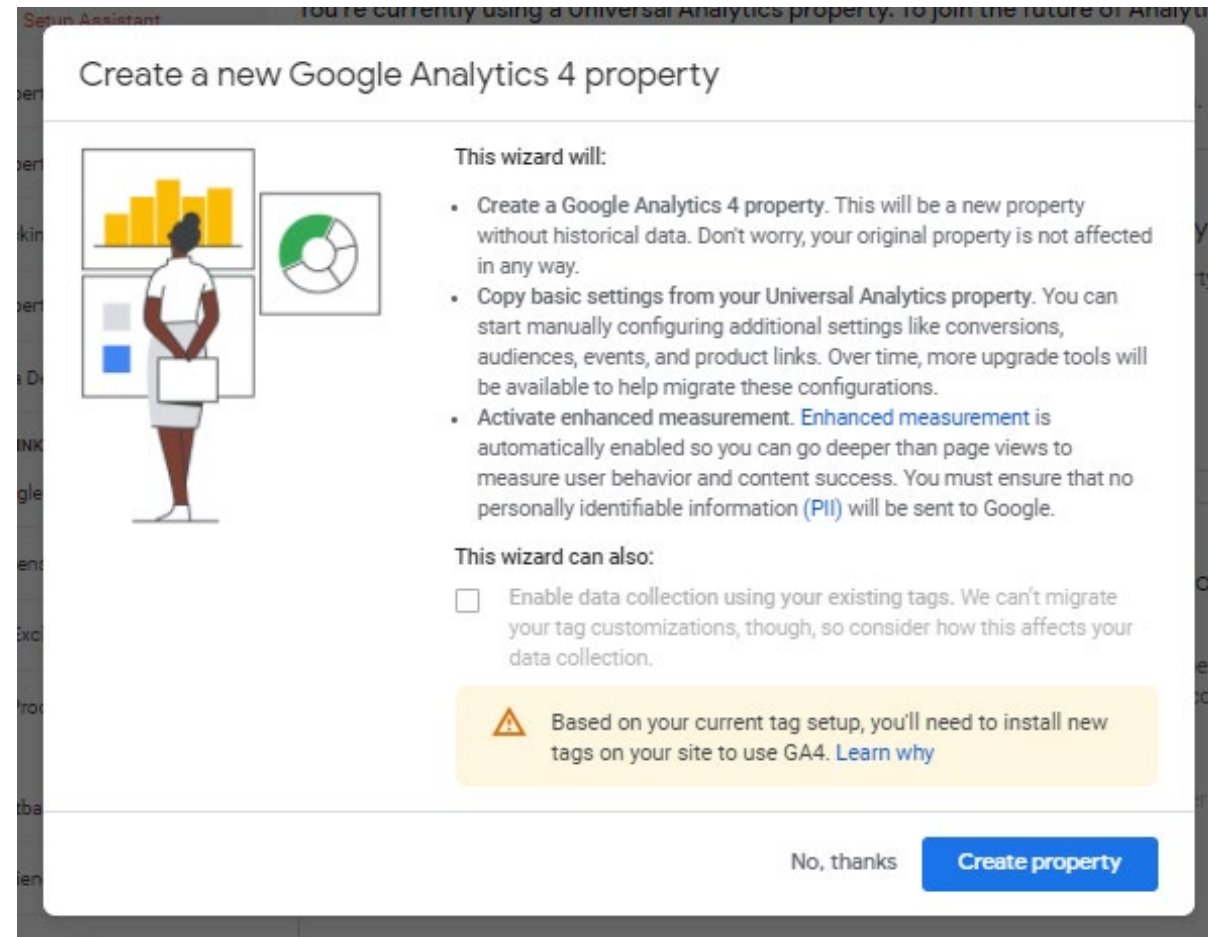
Setup Assistant

You're currently using a Universal Analytics property. To join the future of Analyt

Create a new Google Analytics 4 property

This wizard will:

- Create a Google Analytics 4 property. This will be a new property without historical data. Don't worry, your original property is not affected in any way.
- Copy basic settings from your Universal Analytics property. You can start manually configuring additional settings like conversions, audiences, events, and product links. Over time, more upgrade tools will be available to help migrate these configurations.
- Activate enhanced measurement. Enhanced measurement is automatically enabled so you can go deeper than page views to measure user behavior and content success. You must ensure that no personally identifiable information (PII) will be sent to Google.

This wizard can also:

Enable data collection using your existing tags. We can't migrate your tag customizations, though, so consider how this affects your data collection.

Based on your current tag setup, you'll need to install new tags on your site to use GA4. Learn why

No, thanks

Create property